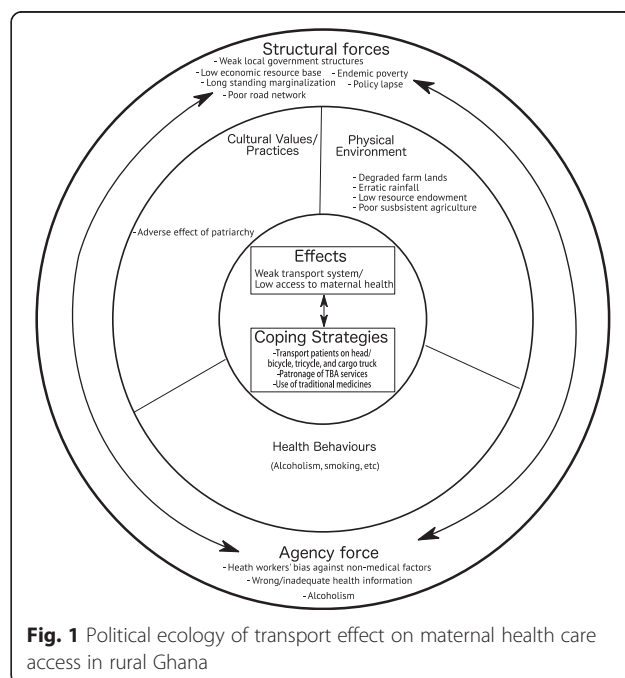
Structural forces
- Weak local government structures
- Low economic resource base
- Long standing marginalization
- Poor road network
- Endemic poverty
- Policy lapse

Cultural Values/ Practices

Physical Environment
- Degraded farm lands
- Erratic rainfall
- Low resource endowment
- Poor susbsistent agriculture

- Adverse effect of patriarchy

Effects
Weak transport system/ Low access to maternal health

Coping Strategies
-Transport patients on head/ bicycle, tricycle, and cargo truck
-Patronage of TBA services
-Use of traditional medicines

Health Behaviours
(Alcoholism, smoking, etc)

Agency force
- Heath workers' bias against non-medical factors
- Wrong/inadequate health information
- Alcoholism

Fig. 1 Political ecology of transport effect on maternal health care access in rural Ghana